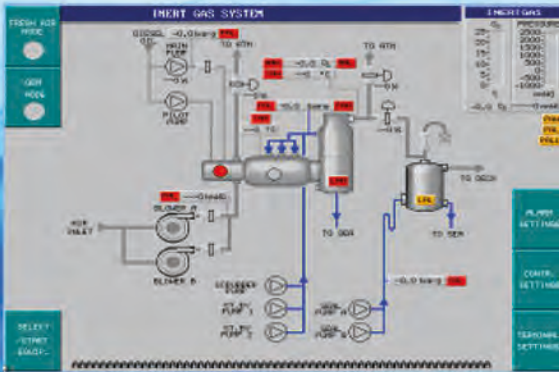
FRESH AIR MODE

GEN MODE

INERT GAS SYSTEM

DIESEL OIL -0,0 barg

MAIN PUMP

PILOT PUMP

TO ATM

TO ATM

-0,0 %

-0,0 °C

-0,0 barg

-0,0 %

0 %

-0,0 °C

0 %

0 %

TO DECK

BLOWER A

BLOWER B

AIR INLET

TO SEA

TO SEA

SCRUBBER PUMP

SEA PUMP 1

SEA PUMP 2

-0,0 barg

-0,0 barg

SELECT START BACK

INERT GAS

ALARM SETTINGS

CONTR. SETTINGS

SEASONAL SETTINGS